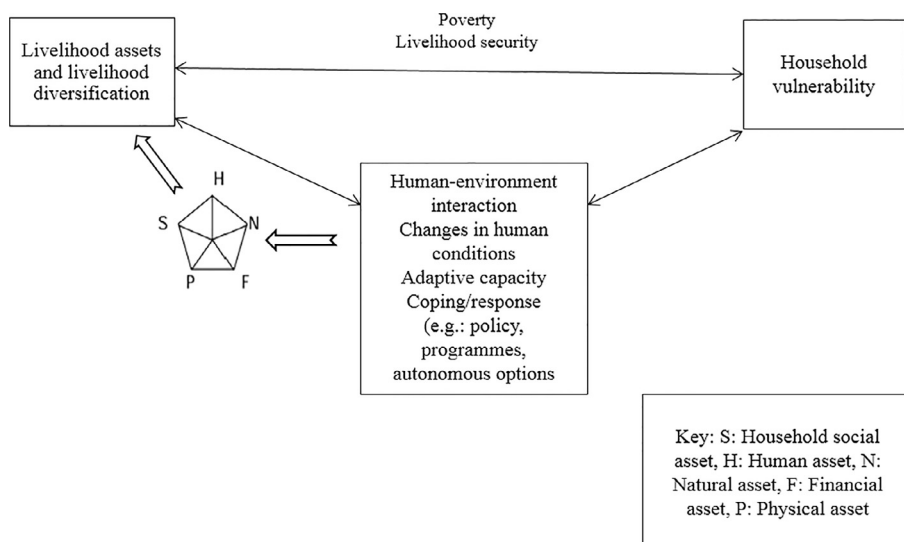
Livelihood assets and livelihood diversification

Poverty
Livelihood security

Household vulnerability

H
S
N
P
F

Human-environment interaction
Changes in human conditions
Adaptive capacity
Coping/response (e.g.: policy, programmes, autonomous options

Key: S: Household social asset, H: Human asset, N: Natural asset, F: Financial asset, P: Physical asset